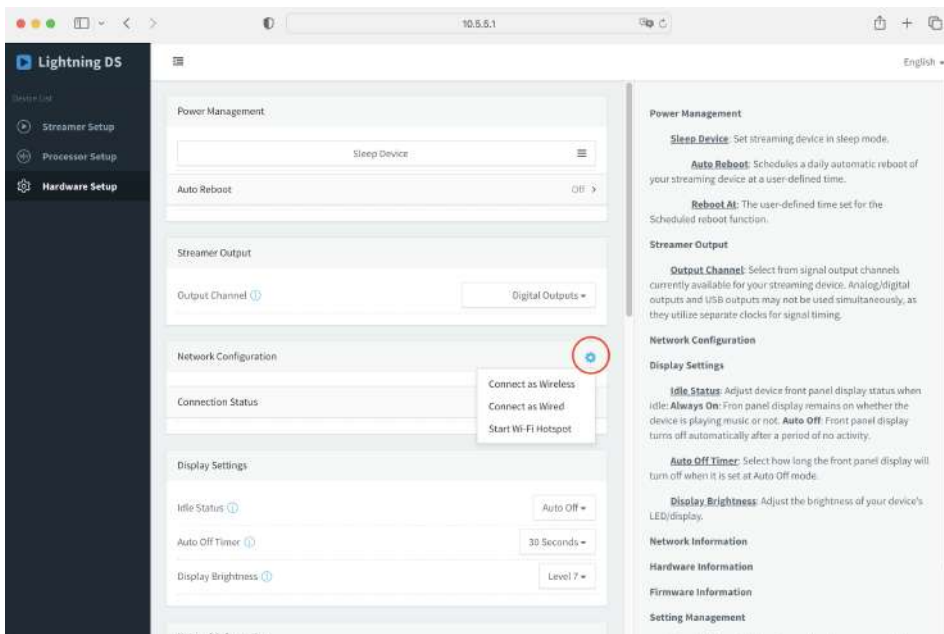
10.5.5.1

Lightning DS

Device List

Streamer Setup

Processor Setup

Hardware Setup

English

Power Management

Sleep Device

Auto Reboot Off >

Streamer Output

Output Channel Digital Outputs

Network Configuration

Connect as Wireless

Connect as Wired

Start Wi-Fi Hotspot

Connection Status

Display Settings

Idle Status Auto Off

Auto Off Timer 30 Seconds

Display Brightness Level 7

Power Management

Sleep Device: Set streaming device in sleep mode.

Auto Reboot: Schedules a daily automatic reboot of your streaming device at a user-defined time.

Reboot At: The user-defined time set for the Scheduled reboot function.

Streamer Output

Output Channel: Select from signal output channels currently available for your streaming device. Analog/digital outputs and USB outputs may not be used simultaneously, as they utilize separate clocks for signal timing.

Network Configuration

Display Settings

Idle Status: Adjust device front panel display status when idle: Always On: Fron panel display remains on whether the device is playing music or not. Auto Off: Front panel display turns off automatically after a period of no activity.

Auto Off Timer: Select how long the front panel display will turn off when it is set at Auto Off mode.

Display Brightness: Adjust the brightness of your device's LED/display.

Network Information

Hardware Information

Firmware Information

Setting Management